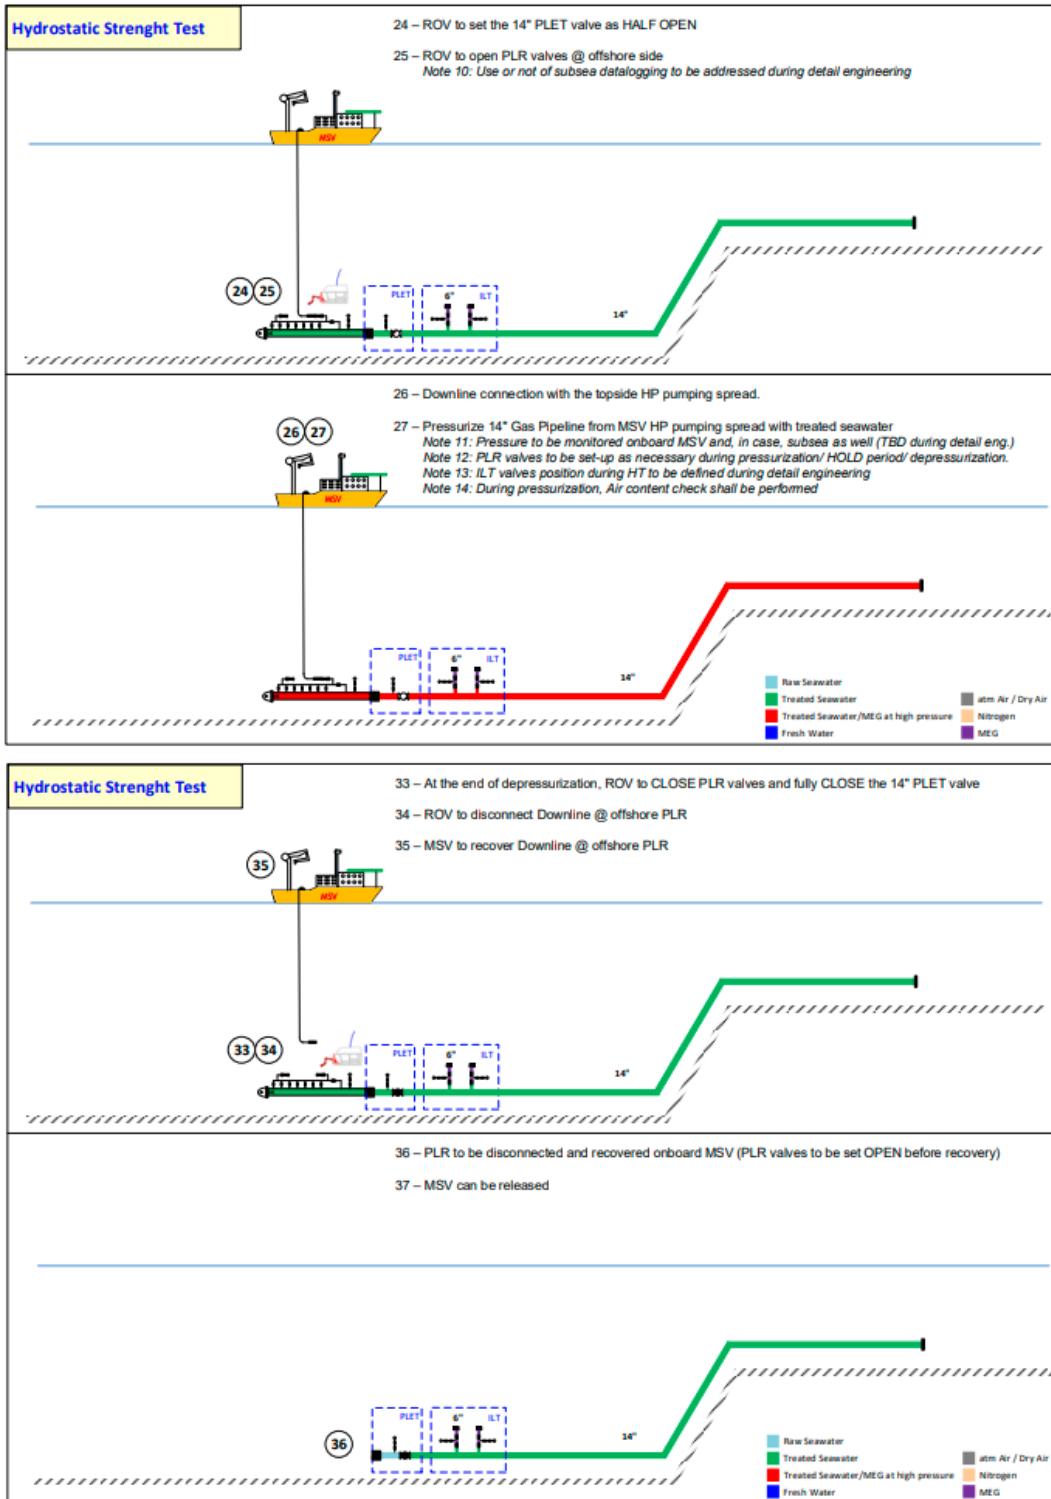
Hydrostatic Strenght Test

24 – ROV to set the 14" PLET valve as HALF OPEN

25 – ROV to open PLR valves @ offshore side
Note 10: Use or not of subsea datalogging to be addressed during detail engineering

MSV

24 25

PLET 6" ILT 14"

26 – Downline connection with the topside HP pumping spread.

27 – Pressurize 14" Gas Pipeline from MSV HP pumping spread with treated seawater
Note 11: Pressure to be monitored onboard MSV and, in case, subsea as well (TBD during detail eng.)
Note 12: PLR valves to be set-up as necessary during pressurization/ HOLD period/ depressurization.
Note 13: ILT valves position during HT to be defined during detail engineering
Note 14: During pressurization, Air content check shall be performed

26 27

MSV

PLET 6" ILT 14"

Raw Seawater
Treated Seawater
Treated Seawater/MEG at high pressure
Fresh Water
atm Air / Dry Air
Nitrogen
MEG

Hydrostatic Strenght Test

33 – At the end of depressurization, ROV to CLOSE PLR valves and fully CLOSE the 14" PLET valve

34 – ROV to disconnect Downline @ offshore PLR

35 – MSV to recover Downline @ offshore PLR

35

MSV

33 34

PLET 6" ILT 14"

36 – PLR to be disconnected and recovered onboard MSV (PLR valves to be set OPEN before recovery)

37 – MSV can be released

36

PLET 6" ILT 14"

Raw Seawater
Treated Seawater
Treated Seawater/MEG at high pressure
Fresh Water
atm Air / Dry Air
Nitrogen
MEG